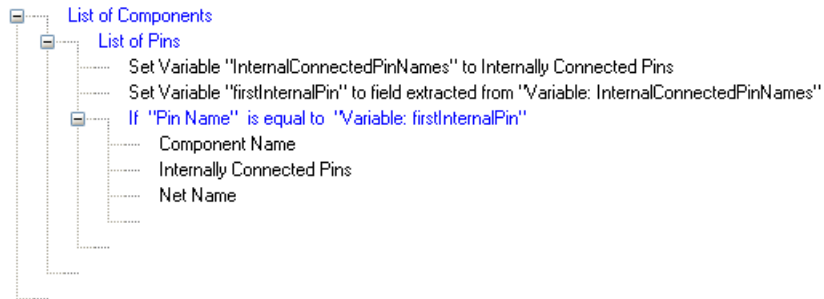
List of Components
List of Pins
Set Variable "InternalConnectedPinNames" to Internally Connected Pins
Set Variable "firstInternalPin" to field extracted from "Variable: InternalConnectedPinNames"
If "Pin Name" is equal to "Variable: firstInternalPin"
Component Name
Internally Connected Pins
Net Name